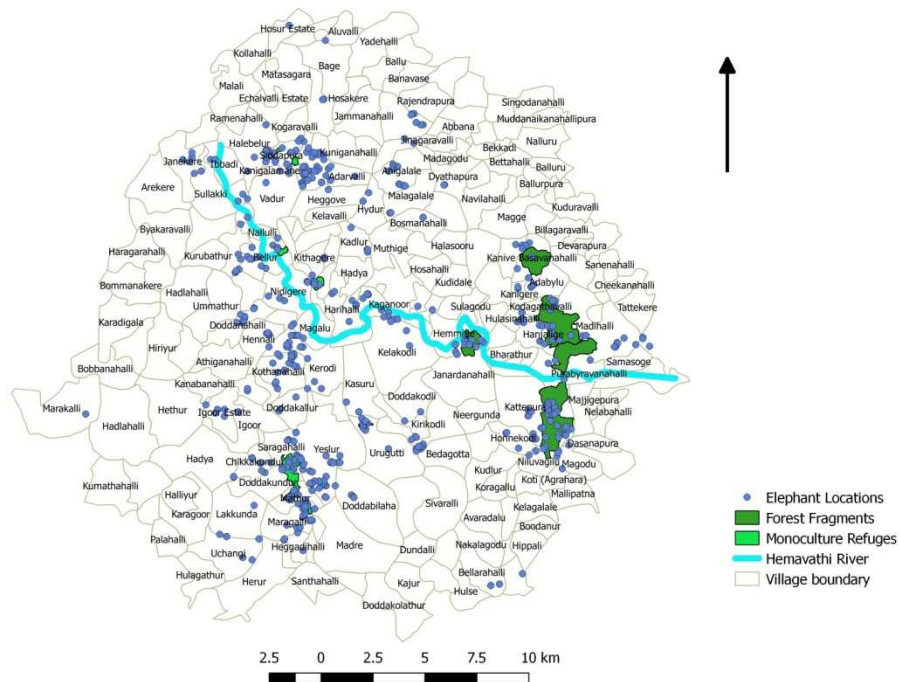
Hosur Estate
Aluvalli
Yadehalli
Kollahalli
Bage
Ballu
Matasagara
Banavase
Malali
Echalvalli Estate
Hosakere
Rajendrapura
Singodanahalli
Ramenahalli
Jammanahalli
Muddanaikanahallipura
Kogaravalli
Abbana
Halebelur
Siddapura
Kuniganahalli
Jinagaravalli
Nalluru
Janekere
Tubadi
Madagodu
Bekkadi
Kanigalamane
Bettahalli
Adarvalli
Angalale
Balluru
Dyathapura
Arekere
Sullakki
Vadur
Heggove
Malagalale
Ballurpura
Navilahalli
Hydur
Kelavalli
Kuduravalli
Bosmanahalli
Magge
Byakaravalli
Nallulli
Kadlur
Muthige
Halasooru
Billagaravalli
Haragarahalli
Kithagere
Devarapura
Kurubathur
Bellur
Kanive Basavanahalli
Hadya
Hosahalli
Sanenahalli
Bommanakere
Hadlahalli
Nidigere
Kudidale
Adabylu
Cheekanahalli
Kanigere
Ummathur
Harihalli
Kaganoor
Sulagodu
Tattekere
Karadigala
Doddanahalli
Magalu
Kodagahalli
Madihalli
Hemmige
Hulasinahalli
Hiriyur
Hennali
Hanjalige
Kelakodli
Bharathur
Samasoge
Athiganahalli
Kerodi
Janardanahalli
Bobbanahalli
Kothanahalli
Purabyravanahalli
Kanabanahalli
Kasuru
Majjigepura
Marakalli
Hethur
Igoor Estate
Doddakallur
Doddakodli
Kattepura
Nelabahalli
Hadlahalli
Igoor
Neergunda
Kirikodli
Honnekodi
Dasanapura
Saragahalli
Yeslur
Urugutti
Bedagotta
Niluvagilu
Magodu
Hadya
Chikkakundur
Koti (Agrahara)
Kumathahalli
Doddakundur
Kudlur
Koragallu
Mallipatna
Halliyur
Mattur
Doddabilaha
Sivaralli
Kelagalale
Karagoor
Lakkunda
Avaradalu
Boodanur
Maragalli
Palahalli
Uchangi
Heggadihalli
Madre
Dundalli
Nakalagodu
Hippali
Bellarahalli
Hulagathur
Herur
Santhahalli
Kajur
Hulse
Doddakolathur

Elephant Locations
Forest Fragments
Monoculture Refuges
Hemavathi River
Village boundary

2.5 0 2.5 5 7.5 10 km